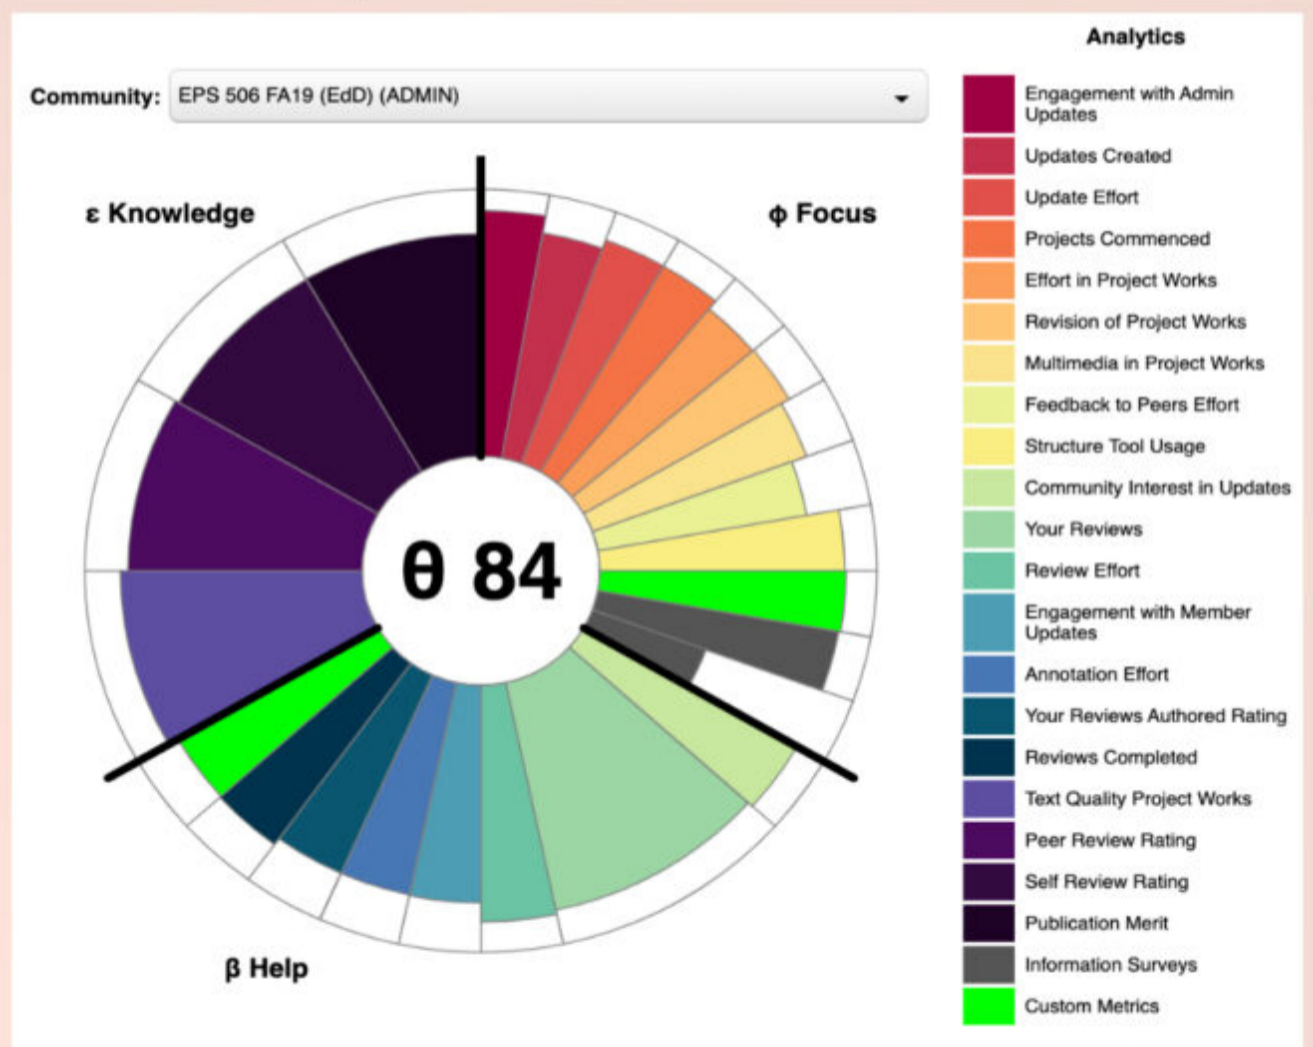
Community: EPS 506 FA19 (EdD) (ADMIN)

ε Knowledge

ϕ Focus

θ 84

β Help

Analytics

Engagement with Admin Updates
Updates Created
Update Effort
Projects Commenced
Effort in Project Works
Revision of Project Works
Multimedia in Project Works
Feedback to Peers Effort
Structure Tool Usage
Community Interest in Updates
Your Reviews
Review Effort
Engagement with Member Updates
Annotation Effort
Your Reviews Authored Rating
Reviews Completed
Text Quality Project Works
Peer Review Rating
Self Review Rating
Publication Merit
Information Surveys
Custom Metrics